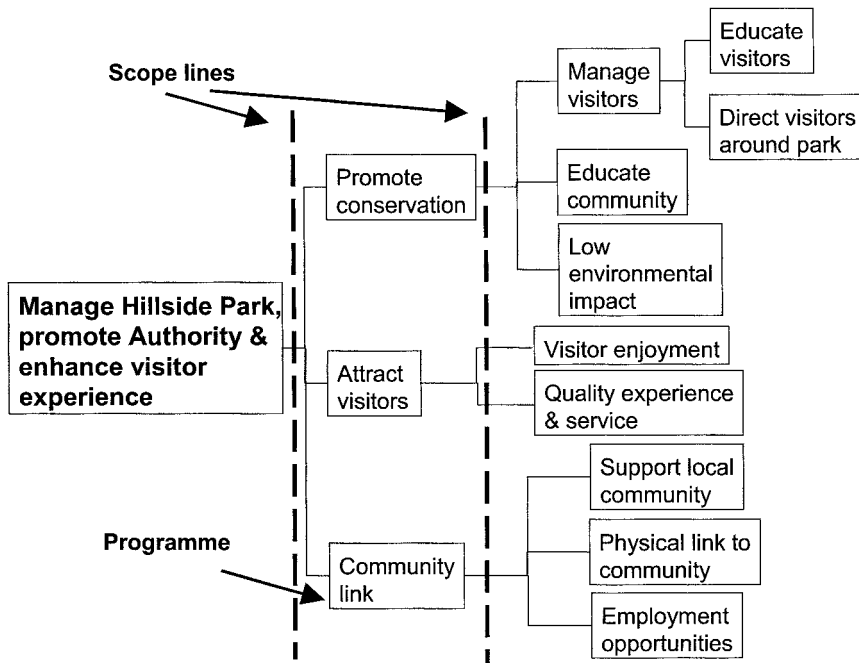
Scope lines

Manage Hillside Park, promote Authority & enhance visitor experience

Promote conservation

Manage visitors

Educate visitors

Direct visitors around park

Educate community

Low environmental impact

Attract visitors

Visitor enjoyment

Quality experience & service

Programme

Community link

Support local community

Physical link to community

Employment opportunities